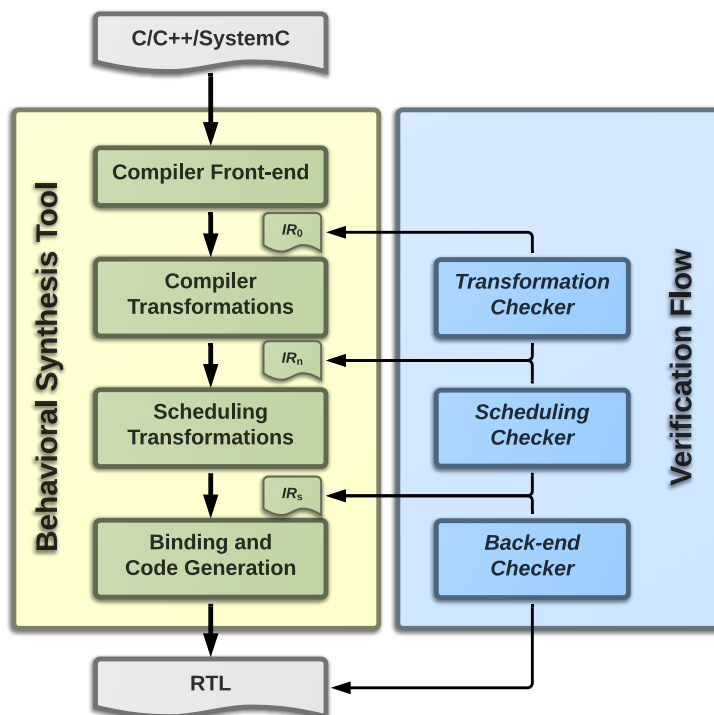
C/C++/SystemC

Behavioral Synthesis Tool

Compiler Front-end

$IR_0$

Compiler Transformations

$IR_n$

Scheduling Transformations

$IR_s$

Binding and Code Generation

RTL

Verification Flow

Transformation Checker

Scheduling Checker

Back-end Checker